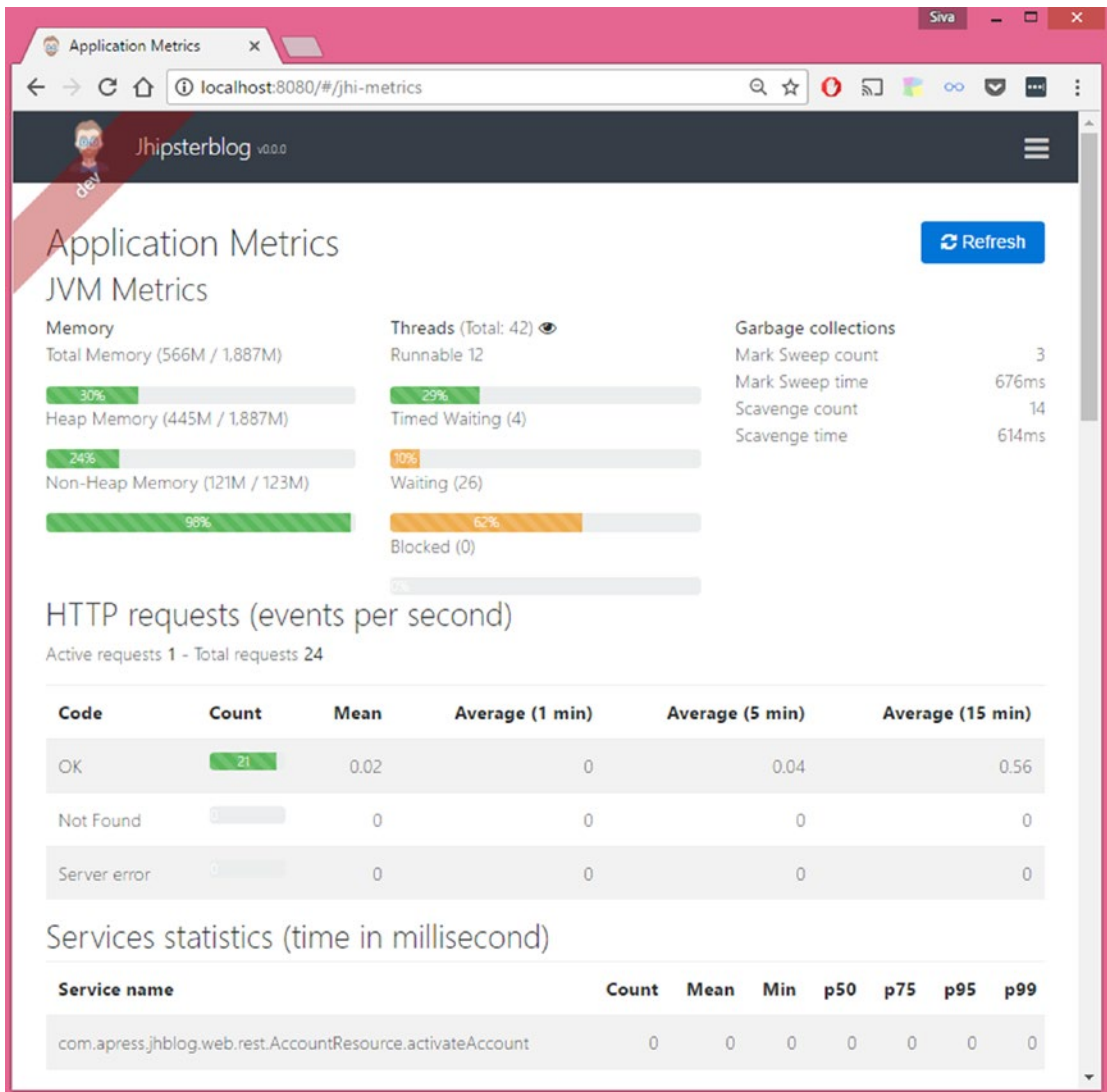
Siva

Application Metrics ×

localhost:8080/#/jhi-metrics

Jhipsterblog v0.0.0

dev

Application Metrics

Refresh

JVM Metrics

Memory
Total Memory (566M / 1,887M)
30%
Heap Memory (445M / 1,887M)
24%
Non-Heap Memory (121M / 123M)
98%

Threads (Total: 42)
Runnable 12
29%
Timed Waiting (4)
10%
Waiting (26)
62%
Blocked (0)
0%

Garbage collections
Mark Sweep count 3
Mark Sweep time 676ms
Scavenge count 14
Scavenge time 614ms

HTTP requests (events per second)

Active requests 1 - Total requests 24

| Code | Count | Mean | Average (1 min) | Average (5 min) | Average (15 min) |
|---|---|---|---|---|---|
| OK | 21 | 0.02 | 0 | 0.04 | 0.56 |
| Not Found | 0 | 0 | 0 | 0 | 0 |
| Server error | 0 | 0 | 0 | 0 | 0 |

Services statistics (time in millisecond)

| Service name | Count | Mean | Min | p50 | p75 | p95 | p99 |
|---|---|---|---|---|---|---|---|
| com.apress.jhblog.web.rest.AccountResource.activateAccount | 0 | 0 | 0 | 0 | 0 | 0 | 0 |